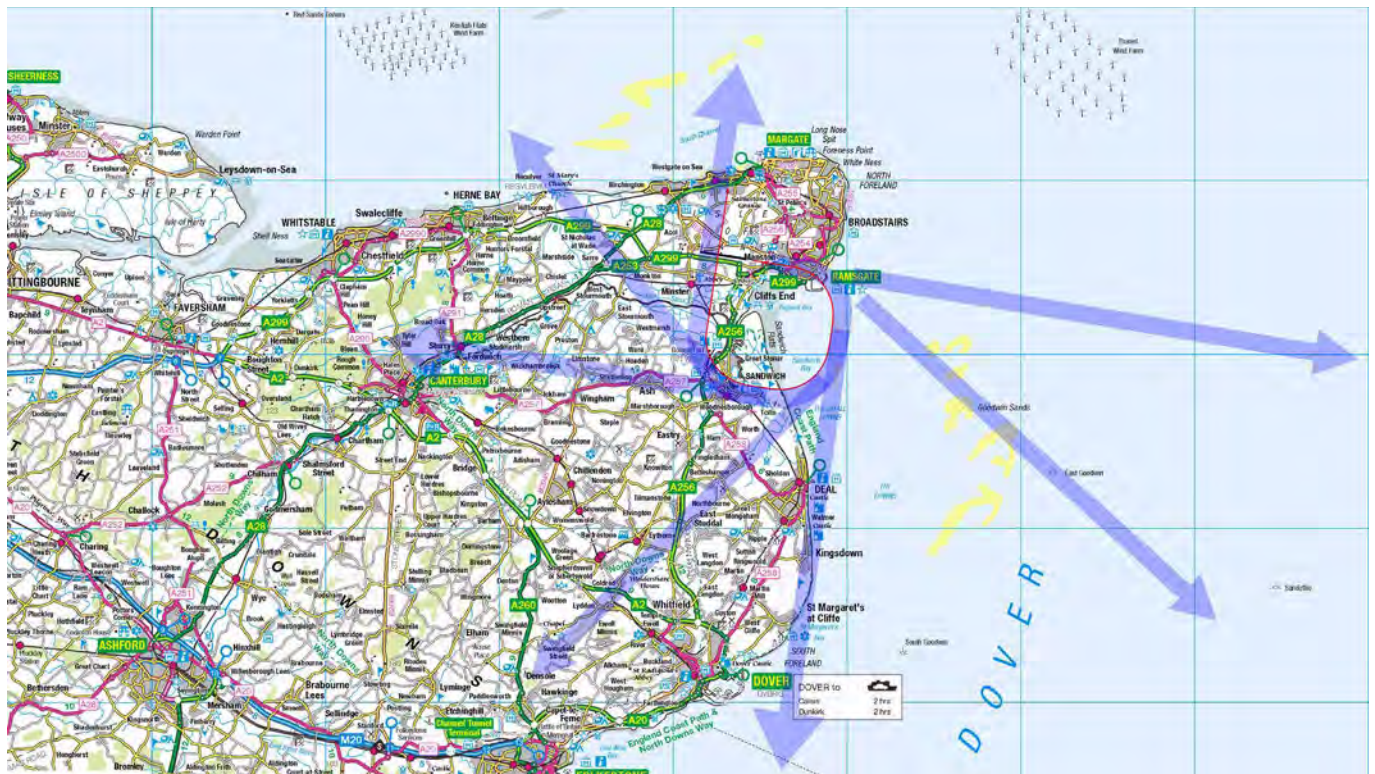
Red Sands Towers

Kentish Flats Wind Farm

Thanet Wind Farm

SHEERNESS

Minster

Eastchurch

Warden

Warden Point

Leysdown-on-Sea

ISLE OF SHEPPEY

Elmley Island

Isle of Harty

WHITSTABLE

Shell Ness

Swalecliffe

HERNE BAY

Reculver

St Mary's Church

Birchington

Westgate on Sea

MARGATE

Long Nose Spit

Foreness Point

White Ness

NORTH FORELAND

BROADSTAIRS

RAMSGATE

Minster

Cliffs End

Pegwell Bay

Sandwich Bay

SANDWICH

Chestfield

SITTINGBOURNE

FAVERSHAM

Boughton Street

Herne

Sturry

Fordwich

Westbere

CANTERBURY

Wingham

Ash

Eastry

Goodnestone

Chillenden

Bridge

Goodwin Sands

East Goodwin

DEAL

Walmer

Kingsdown

St Margaret's at Cliffe

SOUTH FORELAND

South Goodwin

Sandettie

DOVER

DOVER to
Calais 2 hrs
Dunkirk 2 hrs

Chilham

Shalmsford Street

Charing

Challock

ASHFORD

Wye

Brabourne Lees

Elham

Lyminge

Denton

Hawkinge

Whitfield

Lydden

East Studdal

Stelling Minnis

Capel-le-Ferne

Folkestone

Channel Tunnel Terminal

Mersham

Sellindge

North Downs Way

England Coast Path & North Downs Way

Bethersden

A299
A28
A2
A256
A257
A253
A258
A20
A260
A251
A252
A254
A255
A291
A290
M20
A2990
A2500
A249

D O V E R